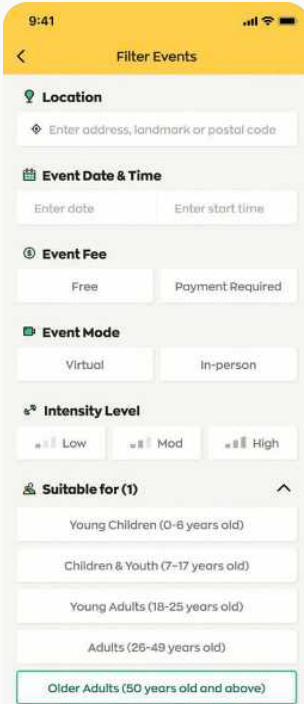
9:41

Filter Events

Location

Enter address, landmark or postal code

Event Date & Time

Enter date

Enter start time

Event Fee

Free

Payment Required

Event Mode

Virtual

In-person

Intensity Level

Low

Mod

High

Suitable for (1)

Young Children (0-6 years old)

Children & Youth (7-17 years old)

Young Adults (18-25 years old)

Adults (26-49 years old)

Older Adults (50 years old and above)